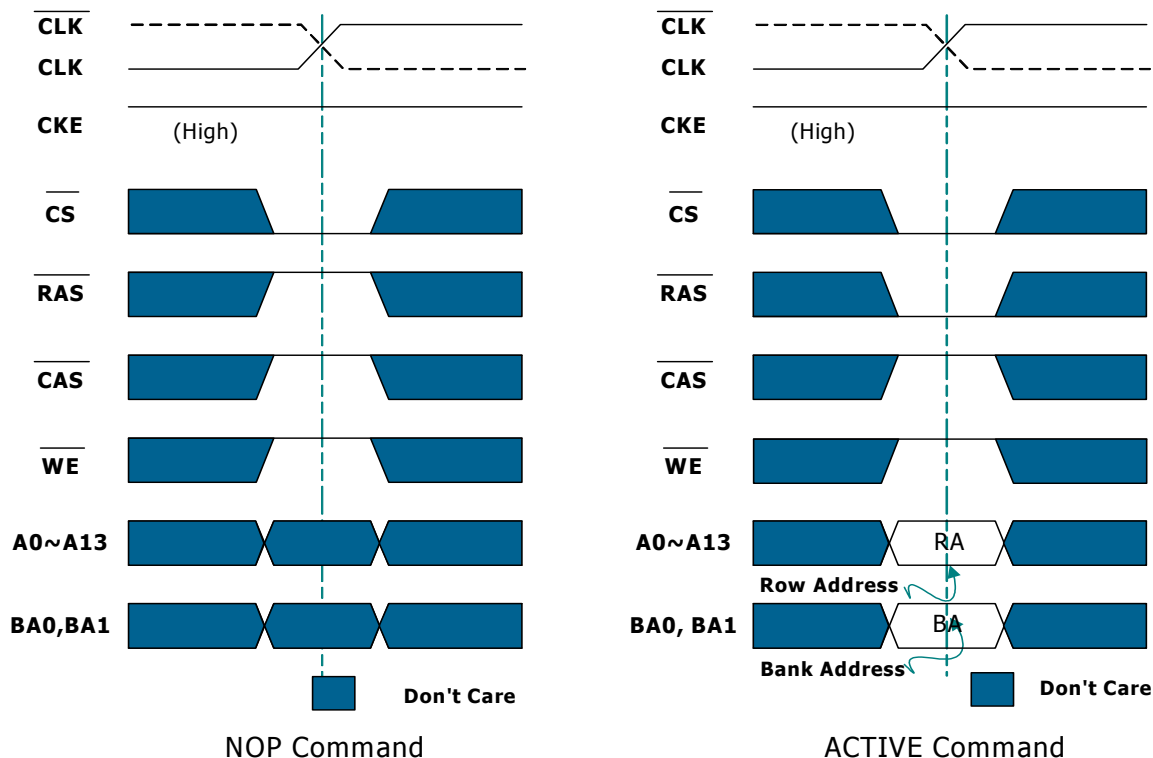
$\overline{CLK}$
CLK
CKE
(High)
$\overline{CS}$
$\overline{RAS}$
$\overline{CAS}$
$\overline{WE}$
A0~A13
BA0,BA1
Don't Care
NOP Command

$\overline{CLK}$
CLK
CKE
(High)
$\overline{CS}$
$\overline{RAS}$
$\overline{CAS}$
$\overline{WE}$
A0~A13
RA
Row Address
BA0, BA1
BA
Bank Address
Don't Care
ACTIVE Command